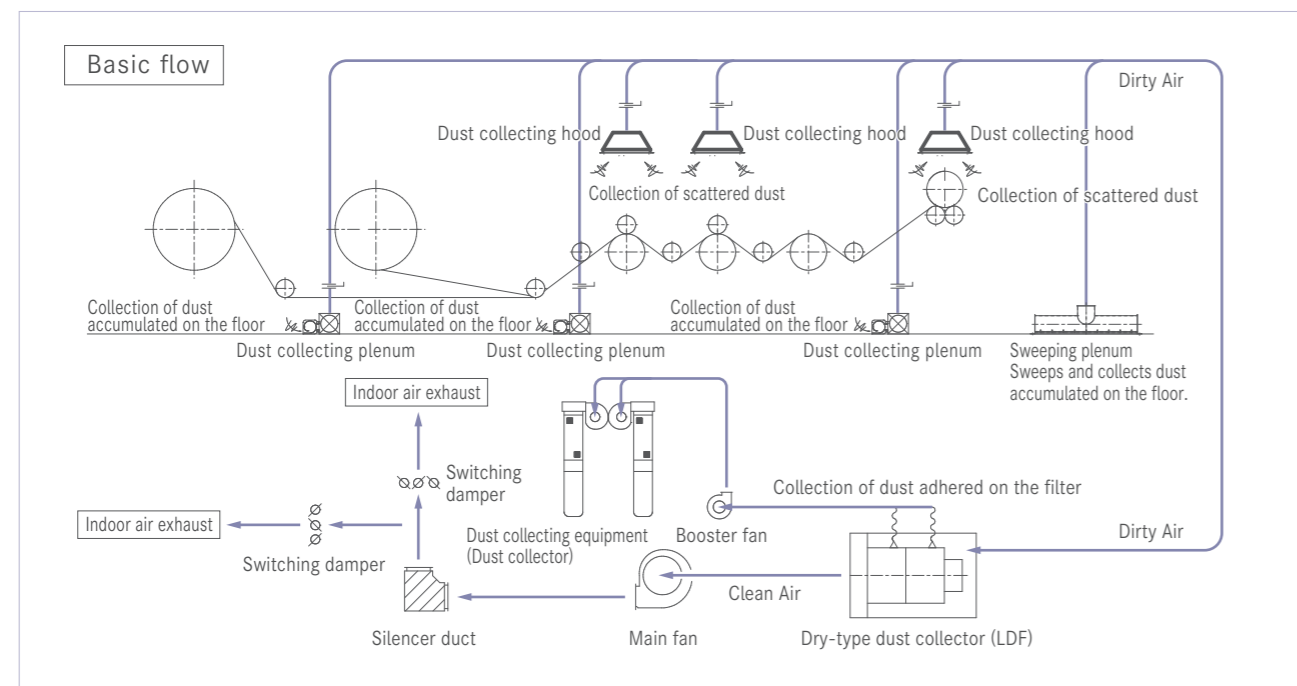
Basic flow

Dirty Air

Dust collecting hood

Dust collecting hood

Dust collecting hood

Collection of scattered dust

Collection of scattered dust

Collection of dust accumulated on the floor

Collection of dust accumulated on the floor

Collection of dust accumulated on the floor

Dust collecting plenum

Dust collecting plenum

Dust collecting plenum

Sweeping plenum
Sweeps and collects dust accumulated on the floor.

Indoor air exhaust

Switching damper

Collection of dust adhered on the filter

Indoor air exhaust

Dust collecting equipment (Dust collector)

Booster fan

Dirty Air

Switching damper

Clean Air

Silencer duct

Main fan

Dry-type dust collector (LDF)